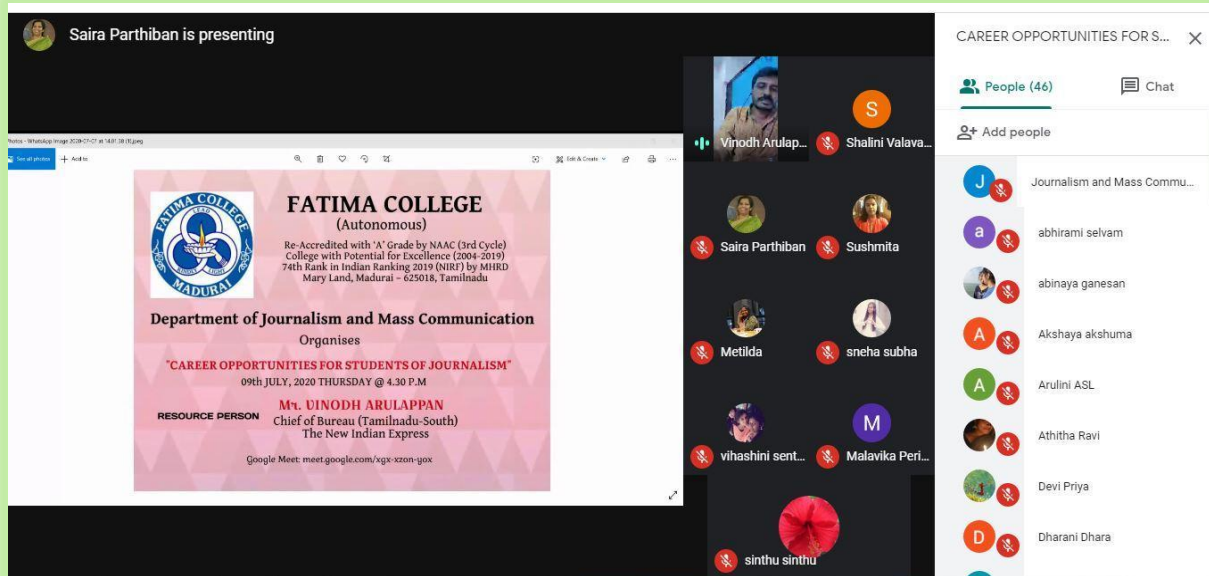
Saira Parthiban is presenting

Photos - WhatsApp Image 2020-07-07 at 14.01.38 (1).jpeg

See all photos

Add to

Edit & Create

FATIMA COLLEGE
MADURAI

FATIMA COLLEGE
(Autonomous)
Re-Accredited with 'A' Grade by NAAC (3rd Cycle)
College with Potential for Excellence (2004-2019)
74th Rank in Indian Ranking 2019 (NIRF) by MHRD
Mary Land, Madurai – 625018, Tamilnadu

Department of Journalism and Mass Communication
Organises

"CAREER OPPORTUNITIES FOR STUDENTS OF JOURNALISM"
09th JULY, 2020 THURSDAY @ 4.30 P.M

RESOURCE PERSON
Mr. VINODH ARULAPPAN
Chief of Bureau (Tamilnadu-South)
The New Indian Express

Google Meet: meet.google.com/xgx-xzon-yox

Vinodh Arulap...
S
Shalini Valava...
Saira Parthiban
Sushmita
Metilda
sneha subha
vihashini sent...
M
Malavika Peri...
sinthu sinthu

CAREER OPPORTUNITIES FOR S...
People (46)
Chat
Add people
J
Journalism and Mass Commu...
a
abhirami selvam
abinaya ganesan
A
Akshaya akshuma
A
Arulini ASL
Athitha Ravi
Devi Priya
D
Dharani Dhara